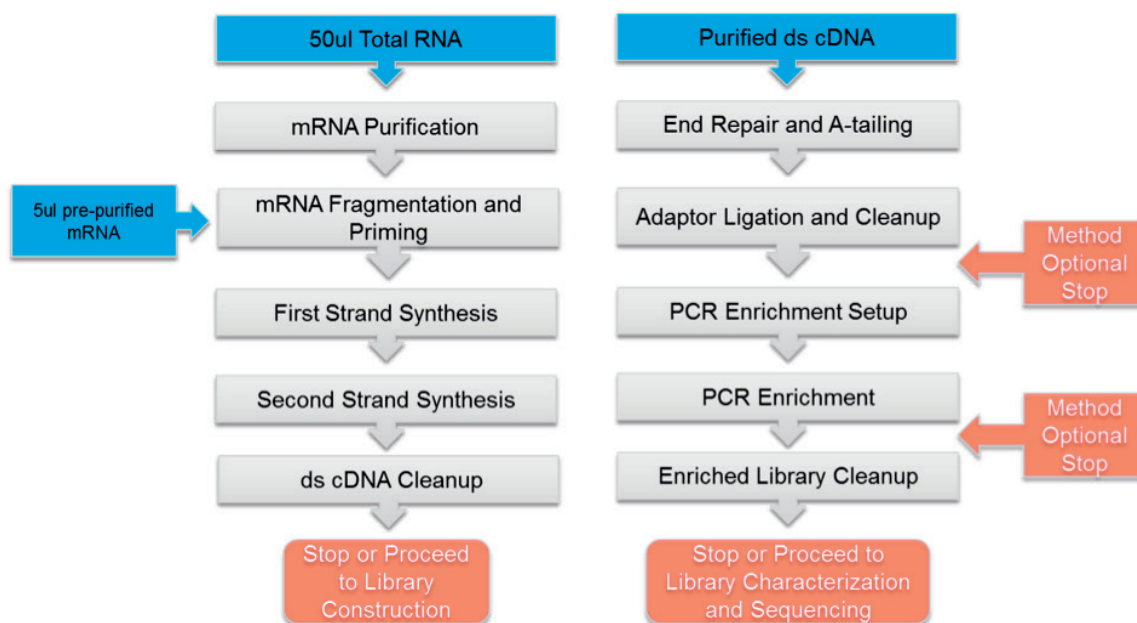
50ul Total RNA

mRNA Purification

5ul pre-purified mRNA

mRNA Fragmentation and Priming

First Strand Synthesis

Second Strand Synthesis

ds cDNA Cleanup

Stop or Proceed to Library Construction

Purified ds cDNA

End Repair and A-tailing

Adaptor Ligation and Cleanup

Method Optional Stop

PCR Enrichment Setup

PCR Enrichment

Method Optional Stop

Enriched Library Cleanup

Stop or Proceed to Library Characterization and Sequencing